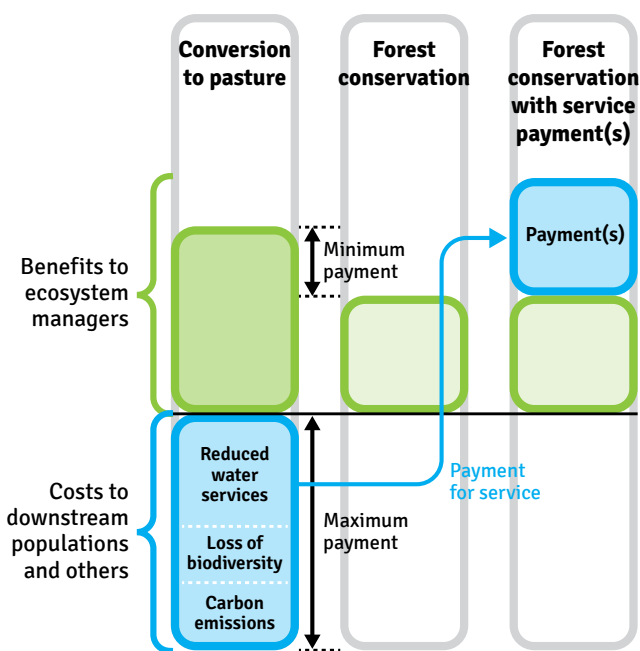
Conversion to pasture

Forest conservation

Forest conservation with service payment(s)

Payment(s)

Minimum payment

Benefits to ecosystem managers

Costs to downstream populations and others

Reduced water services

Loss of biodiversity

Carbon emissions

Payment for service

Maximum payment